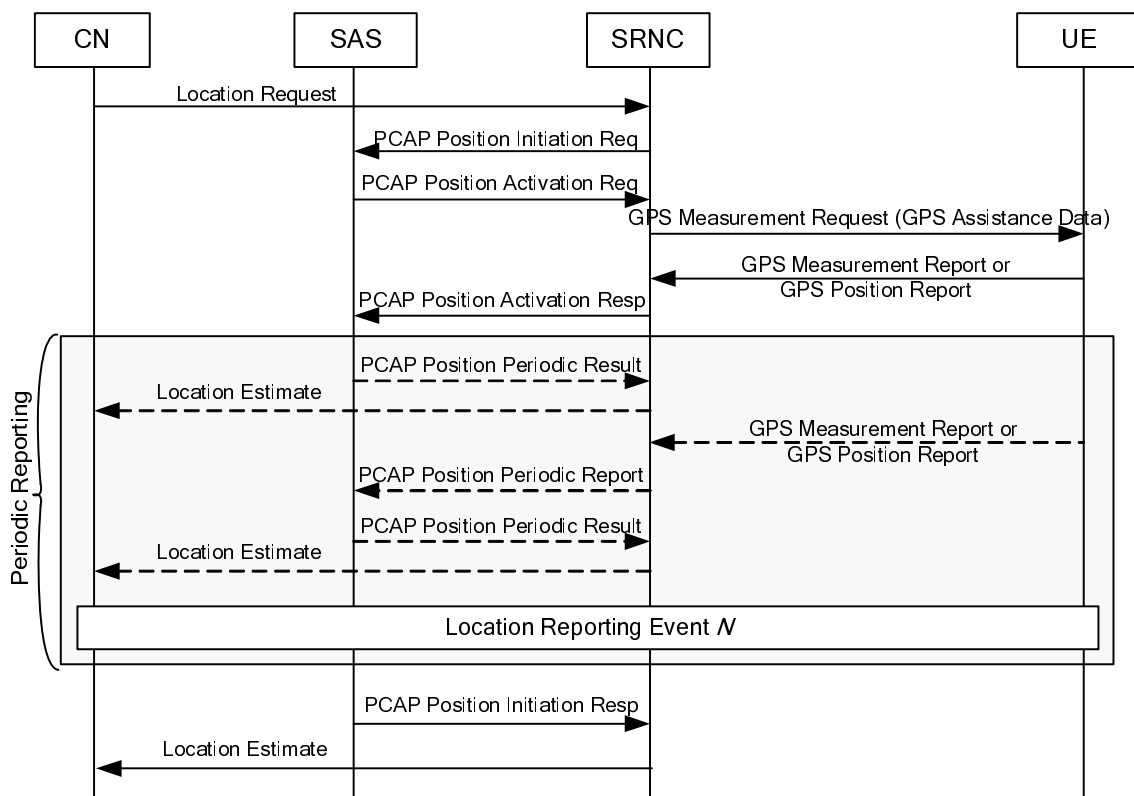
CN

SAS

SRNC

UE

Location Request

PCAP Position Initiation Req

PCAP Position Activation Req

GPS Measurement Request (GPS Assistance Data)

GPS Measurement Report or GPS Position Report

PCAP Position Activation Resp

Periodic Reporting

PCAP Position Periodic Result

Location Estimate

GPS Measurement Report or GPS Position Report

PCAP Position Periodic Report

PCAP Position Periodic Result

Location Estimate

Location Reporting Event $N$

PCAP Position Initiation Resp

Location Estimate